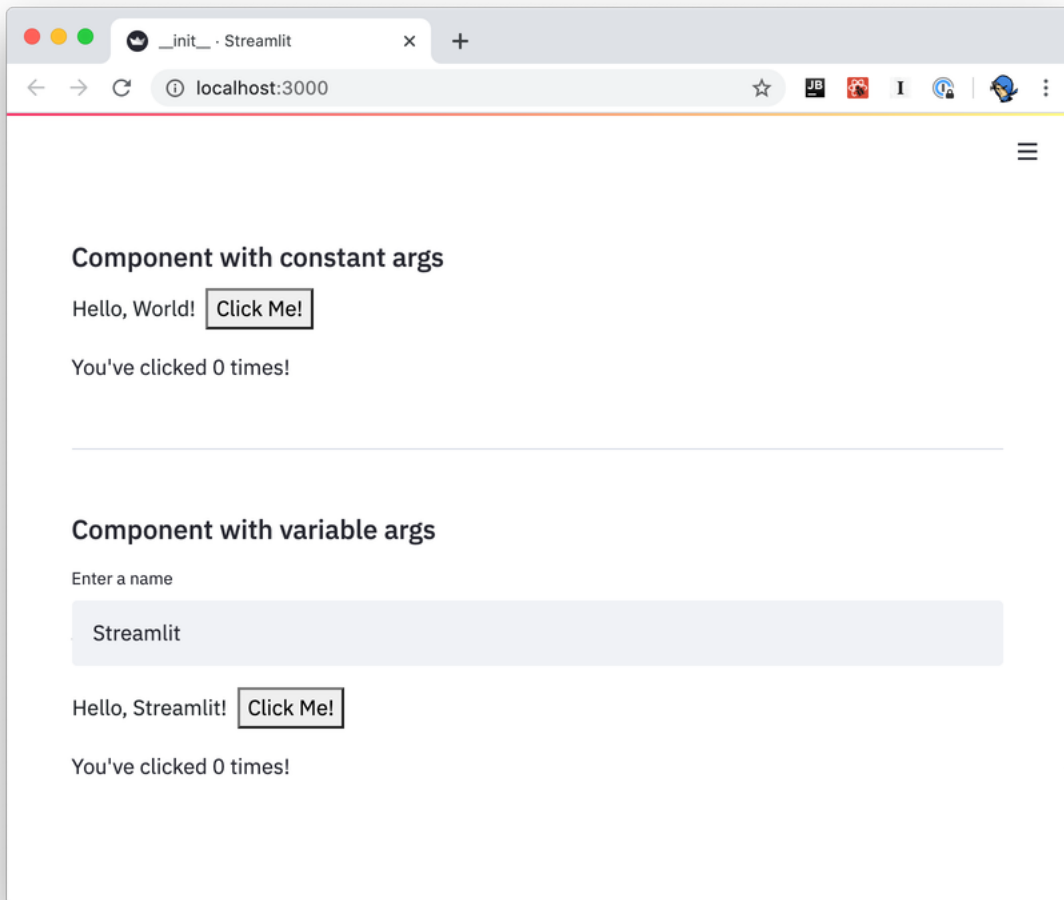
__init__ · Streamlit

localhost:3000

JB

I

Component with constant args

Hello, World! Click Me!

You've clicked 0 times!

Component with variable args

Enter a name

Streamlit

Hello, Streamlit! Click Me!

You've clicked 0 times!